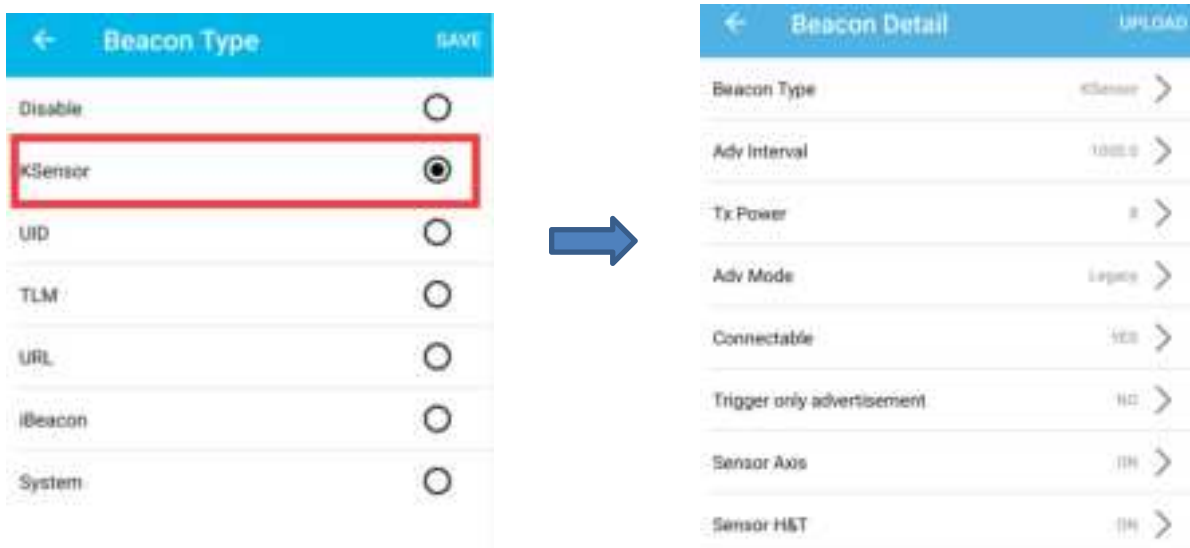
Beacon Type
SAVE
Disable
KSensor
UID
TLM
URL
iBeacon
System

Beacon Detail
UPLOAD
Beacon Type
KSensor
Adv Interval
1000.0
Tx Power
0
Adv Mode
Legacy
Connectable
YES
Trigger only advertisement
NO
Sensor Axis
ON
Sensor H&T
ON